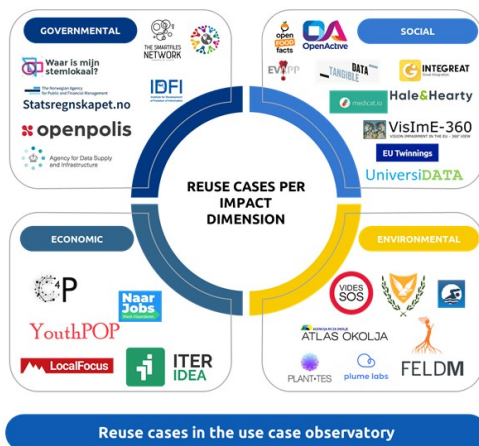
GOVERNMENTAL

THE SMARTFILES NETWORK

Waar is mijn stemlokaal?

The Norwegian Agency for Public and Financial Management

Statsregnskapet.no

IDFI

Institute for Development of Freedom of Information

openpolis

Agency for Data Supply and Infrastructure

SOCIAL

open food facts

OpenActive

EVIPP

TANGIBLE DATA

INTEGREAT

medicat.si

Hale&Hearty

VisImE-360

EU Twinnings

UniversiDATA

REUSE CASES PER IMPACT DIMENSION

ECONOMIC

C4P

Naar Jobs

YouthPOP

LocalFocus

ITER IDEA

ENVIRONMENTAL

VIDES SOS

ATLAS OKOLJA

PLANT·TES

plume labs

FELDM

Reuse cases in the use case observatory